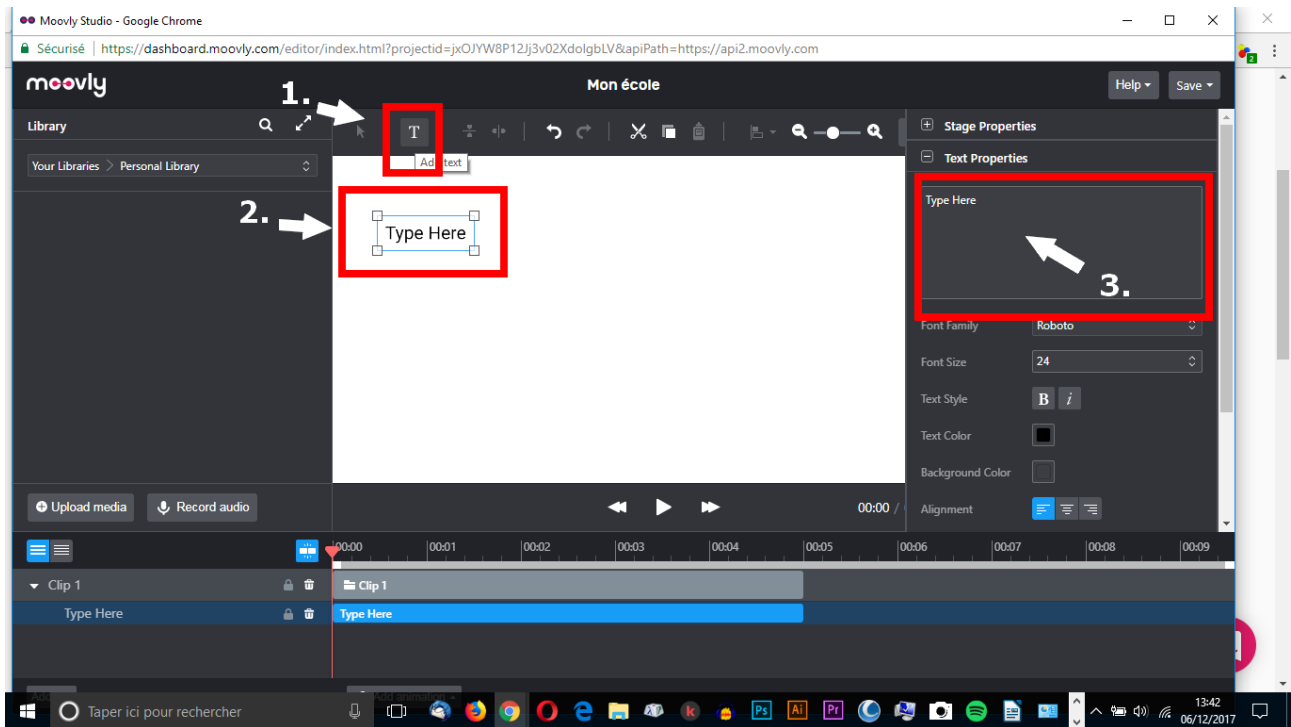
Moovly Studio - Google Chrome

Sécurisé | https://dashboard.moovly.com/editor/index.html?projectid=jxOJYW8P12Jj3v02XdolgbLV&apiPath=https://api2.moovly.com

moovly

Mon école

Help

Save

Library

Your Libraries > Personal Library

1.

2.

Add text

Type Here

Stage Properties

Text Properties

Type Here

3.

Font Family Roboto

Font Size 24

Text Style B i

Text Color

Background Color

Alignment

Upload media

Record audio

00:00 /

00:00 00:01 00:02 00:03 00:04 00:05 00:06 00:07 00:08 00:09

Clip 1

Type Here

Clip 1

Type Here

Taper ici pour rechercher

13:42
06/12/2017